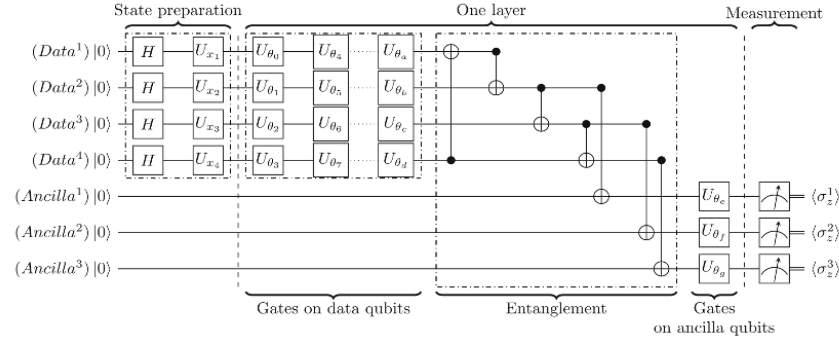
State preparation

One layer

Measurement

$(Data^1)\,|0\rangle$ $H$ $U_{x_1}$ $U_{\theta_0}$ $U_{\theta_4}$ $U_{\theta_a}$

$(Data^2)\,|0\rangle$ $H$ $U_{x_2}$ $U_{\theta_1}$ $U_{\theta_5}$ $U_{\theta_b}$

$(Data^3)\,|0\rangle$ $H$ $U_{x_3}$ $U_{\theta_2}$ $U_{\theta_6}$ $U_{\theta_c}$

$(Data^4)\,|0\rangle$ $H$ $U_{x_4}$ $U_{\theta_3}$ $U_{\theta_7}$ $U_{\theta_d}$

$(Ancilla^1)\,|0\rangle$ $U_{\theta_e}$ $\langle\sigma_z^1\rangle$

$(Ancilla^2)\,|0\rangle$ $U_{\theta_f}$ $\langle\sigma_z^2\rangle$

$(Ancilla^3)\,|0\rangle$ $U_{\theta_g}$ $\langle\sigma_z^3\rangle$

Gates on data qubits

Entanglement

Gates on ancilla qubits